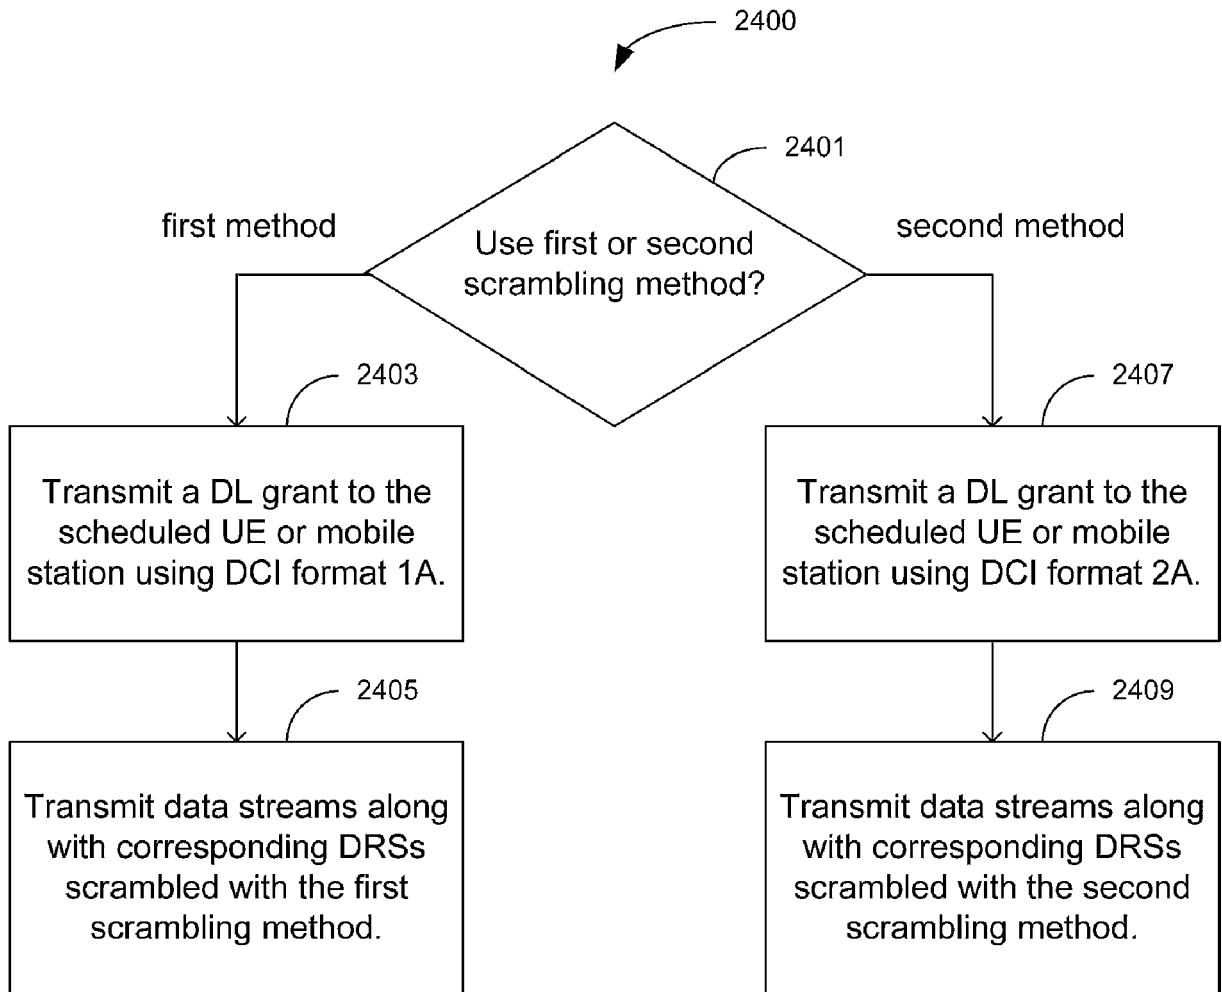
2400

2401

first method

Use first or second scrambling method?

second method

2403

Transmit a DL grant to the scheduled UE or mobile station using DCI format 1A.

2407

Transmit a DL grant to the scheduled UE or mobile station using DCI format 2A.

2405

Transmit data streams along with corresponding DRSs scrambled with the first scrambling method.

2409

Transmit data streams along with corresponding DRSs scrambled with the second scrambling method.